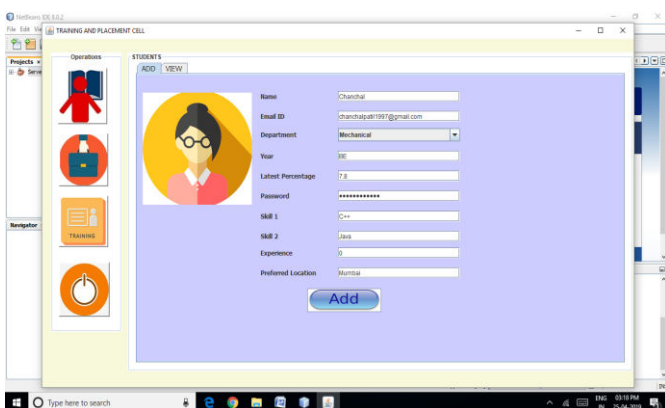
NetBeans IDE 8.0.2

File Edit Vie

TRAINING AND PLACEMENT CELL

Projects ×

Serv

Navigator

Operations

TRAINING

STUDENTS

ADD VIEW

Name Chanchal

Email ID chanchalpatil1997@gmail.com

Department Mechanical

Year BE

Latest Percentage 7.8

Password •••••••••••••

Skill 1 C++

Skill 2 Java

Experience 0

Preferred Location Mumbai

Add

Type here to search

ENG IN 03:18 PM 25-04-2019